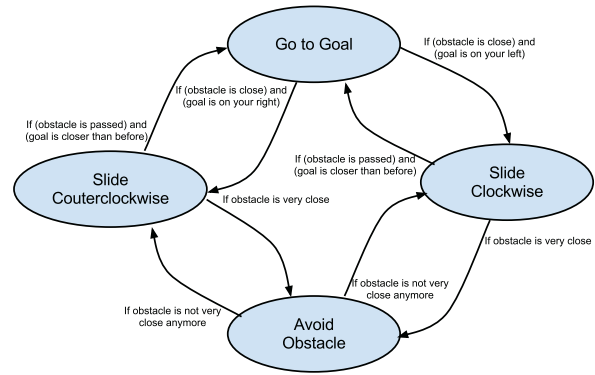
Go to Goal

If (obstacle is close) and (goal is on your left)

If (obstacle is close) and (goal is on your right)

If (obstacle is passed) and (goal is closer than before)

If (obstacle is passed) and (goal is closer than before)

Slide Couterclockwise

Slide Clockwise

If obstacle is very close

If obstacle is very close

If obstacle is not very close anymore

If obstacle is not very close anymore

Avoid Obstacle